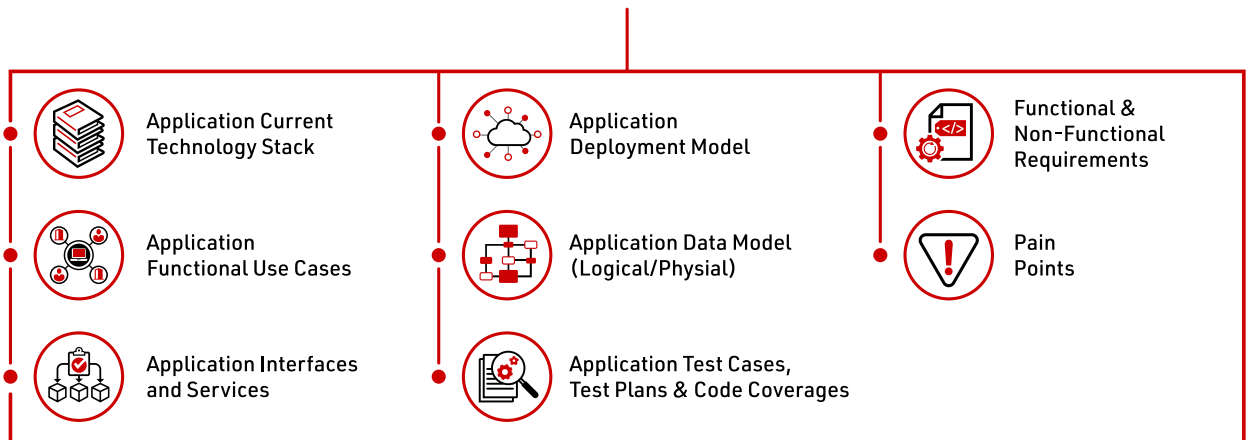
Application Current Technology Stack

Application Functional Use Cases

Application Interfaces and Services

Application Deployment Model

Application Data Model (Logical/Physial)

Application Test Cases, Test Plans & Code Coverages

</>

Functional & Non-Functional Requirements

Pain Points